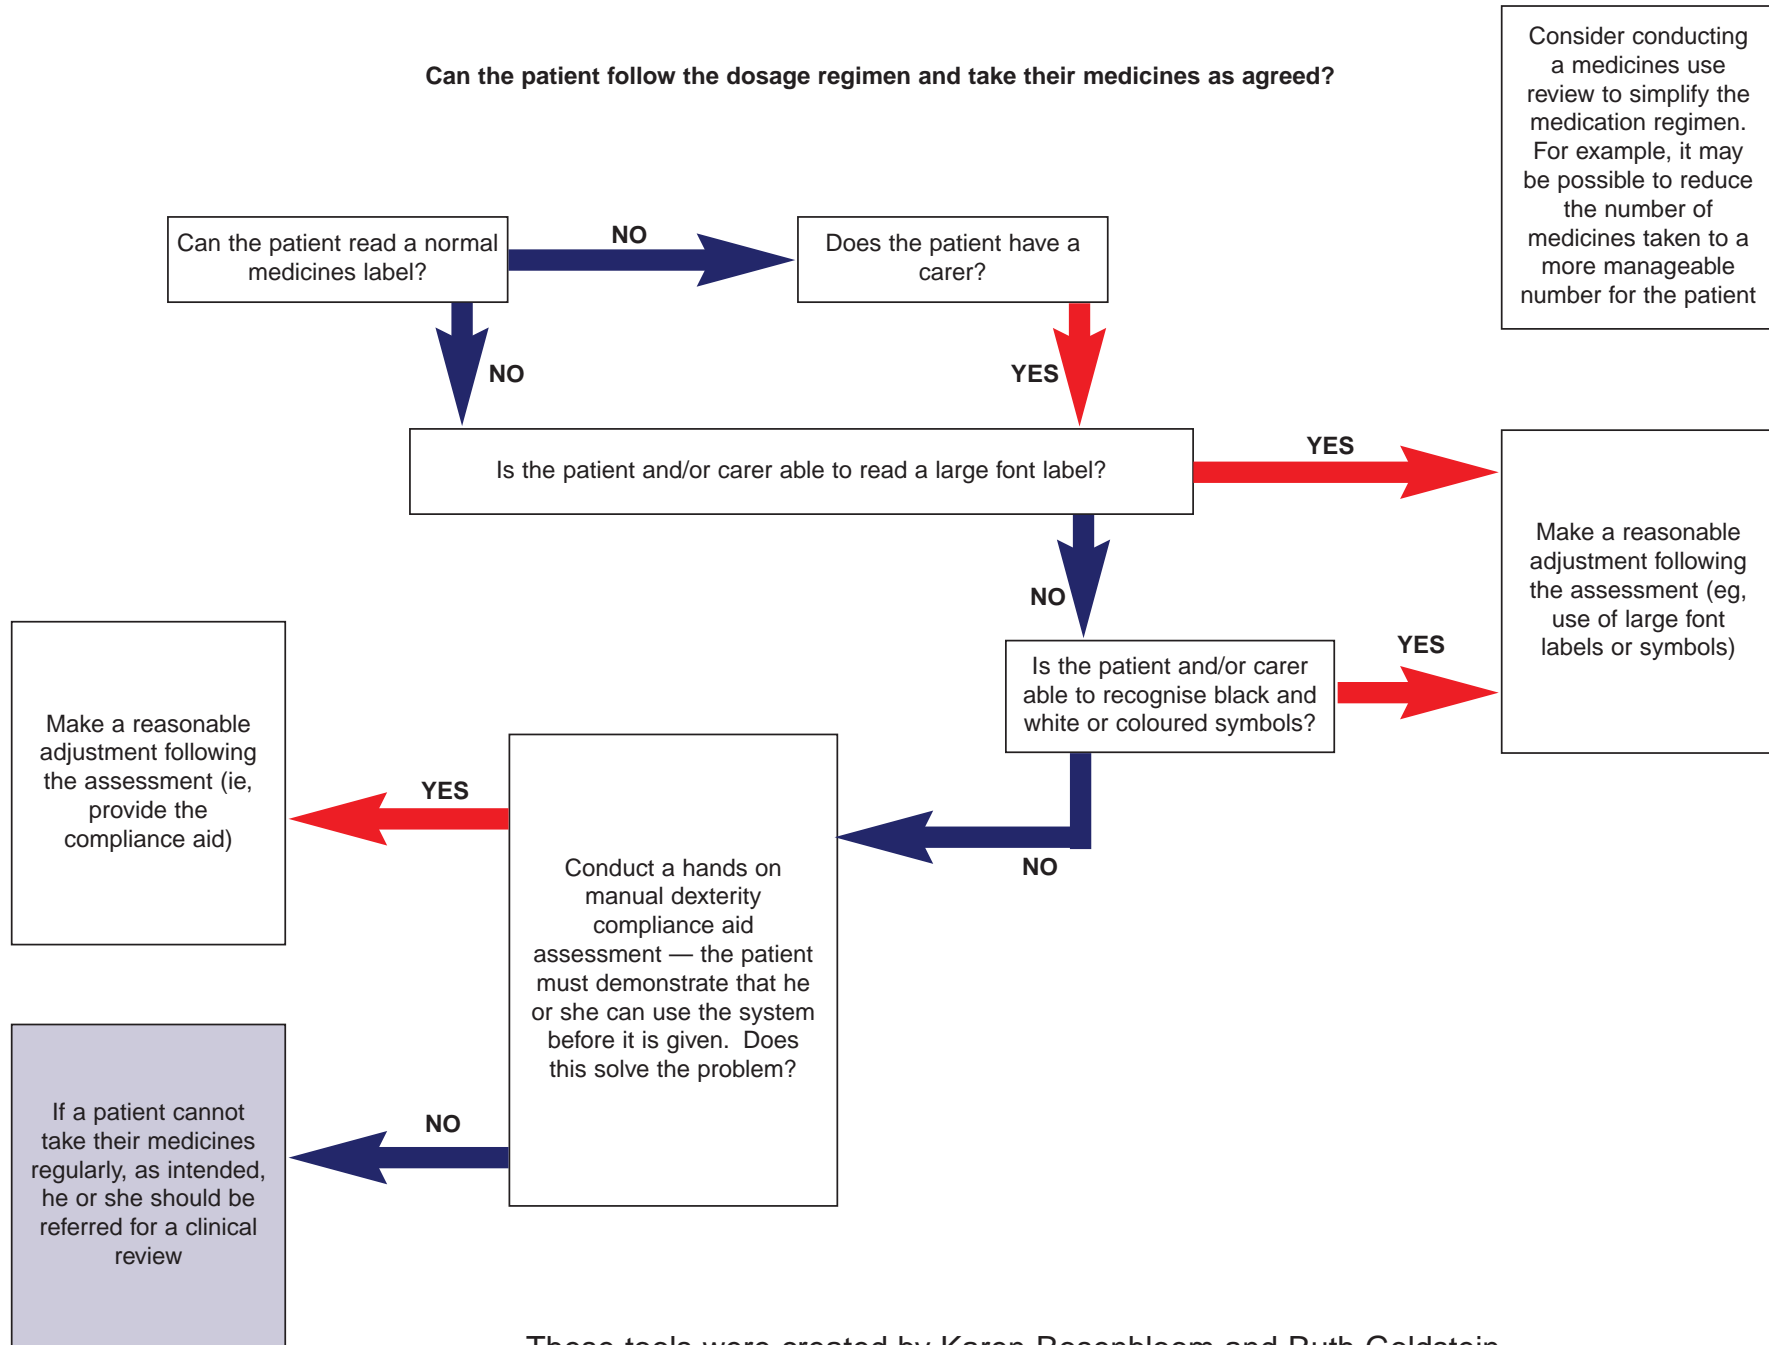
Can the patient follow the dosage regimen and take their medicines as agreed?

Consider conducting a medicines use review to simplify the medication regimen. For example, it may be possible to reduce the number of medicines taken to a more manageable number for the patient

Can the patient read a normal medicines label?

NO

Does the patient have a carer?

NO

YES

Is the patient and/or carer able to read a large font label?

YES

Make a reasonable adjustment following the assessment (eg, use of large font labels or symbols)

NO

Is the patient and/or carer able to recognise black and white or coloured symbols?

YES

Make a reasonable adjustment following the assessment (ie, provide the compliance aid)

YES

Conduct a hands on manual dexterity compliance aid assessment — the patient must demonstrate that he or she can use the system before it is given. Does this solve the problem?

NO

If a patient cannot take their medicines regularly, as intended, he or she should be referred for a clinical review

NO

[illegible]